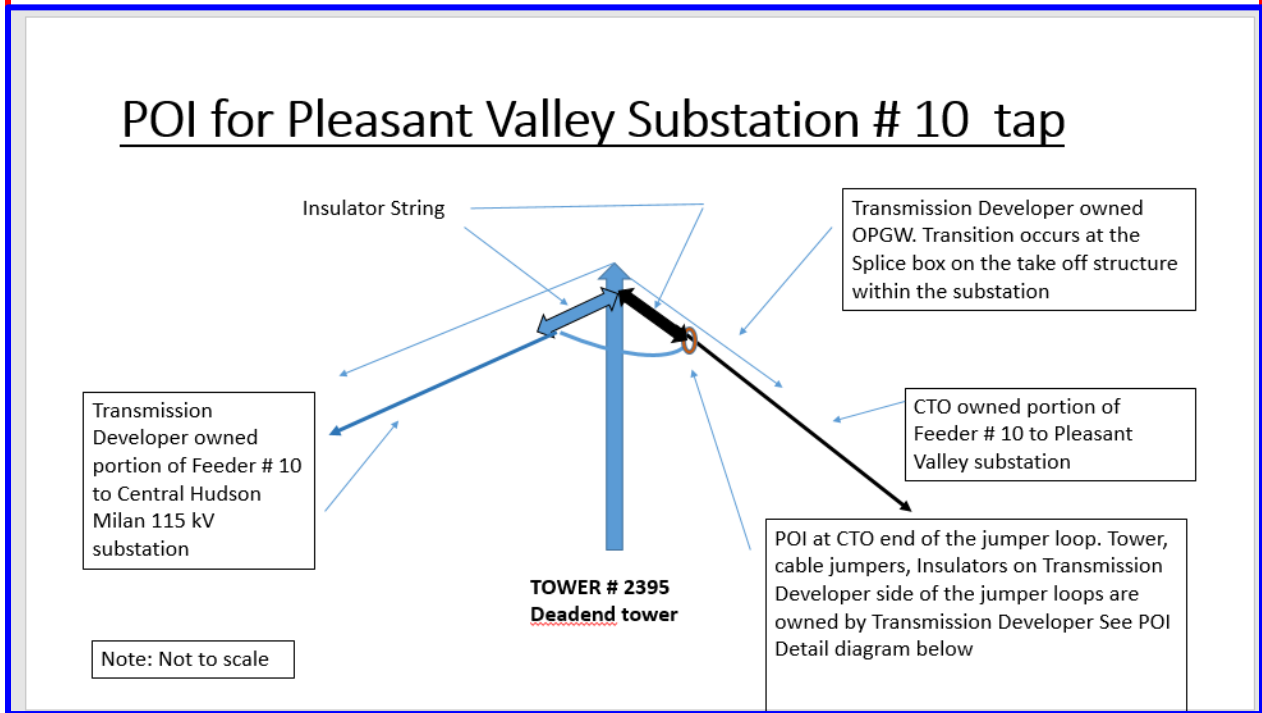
POI for Pleasant Valley Substation # 10 tap

Insulator String

Transmission Developer owned OPGW. Transition occurs at the Splice box on the take off structure within the substation

Transmission Developer owned portion of Feeder # 10 to Central Hudson Milan 115 kV substation

CTO owned portion of Feeder # 10 to Pleasant Valley substation

POI at CTO end of the jumper loop. Tower, cable jumpers, Insulators on Transmission Developer side of the jumper loops are owned by Transmission Developer See POI Detail diagram below

TOWER # 2395
Deadend tower

Note: Not to scale